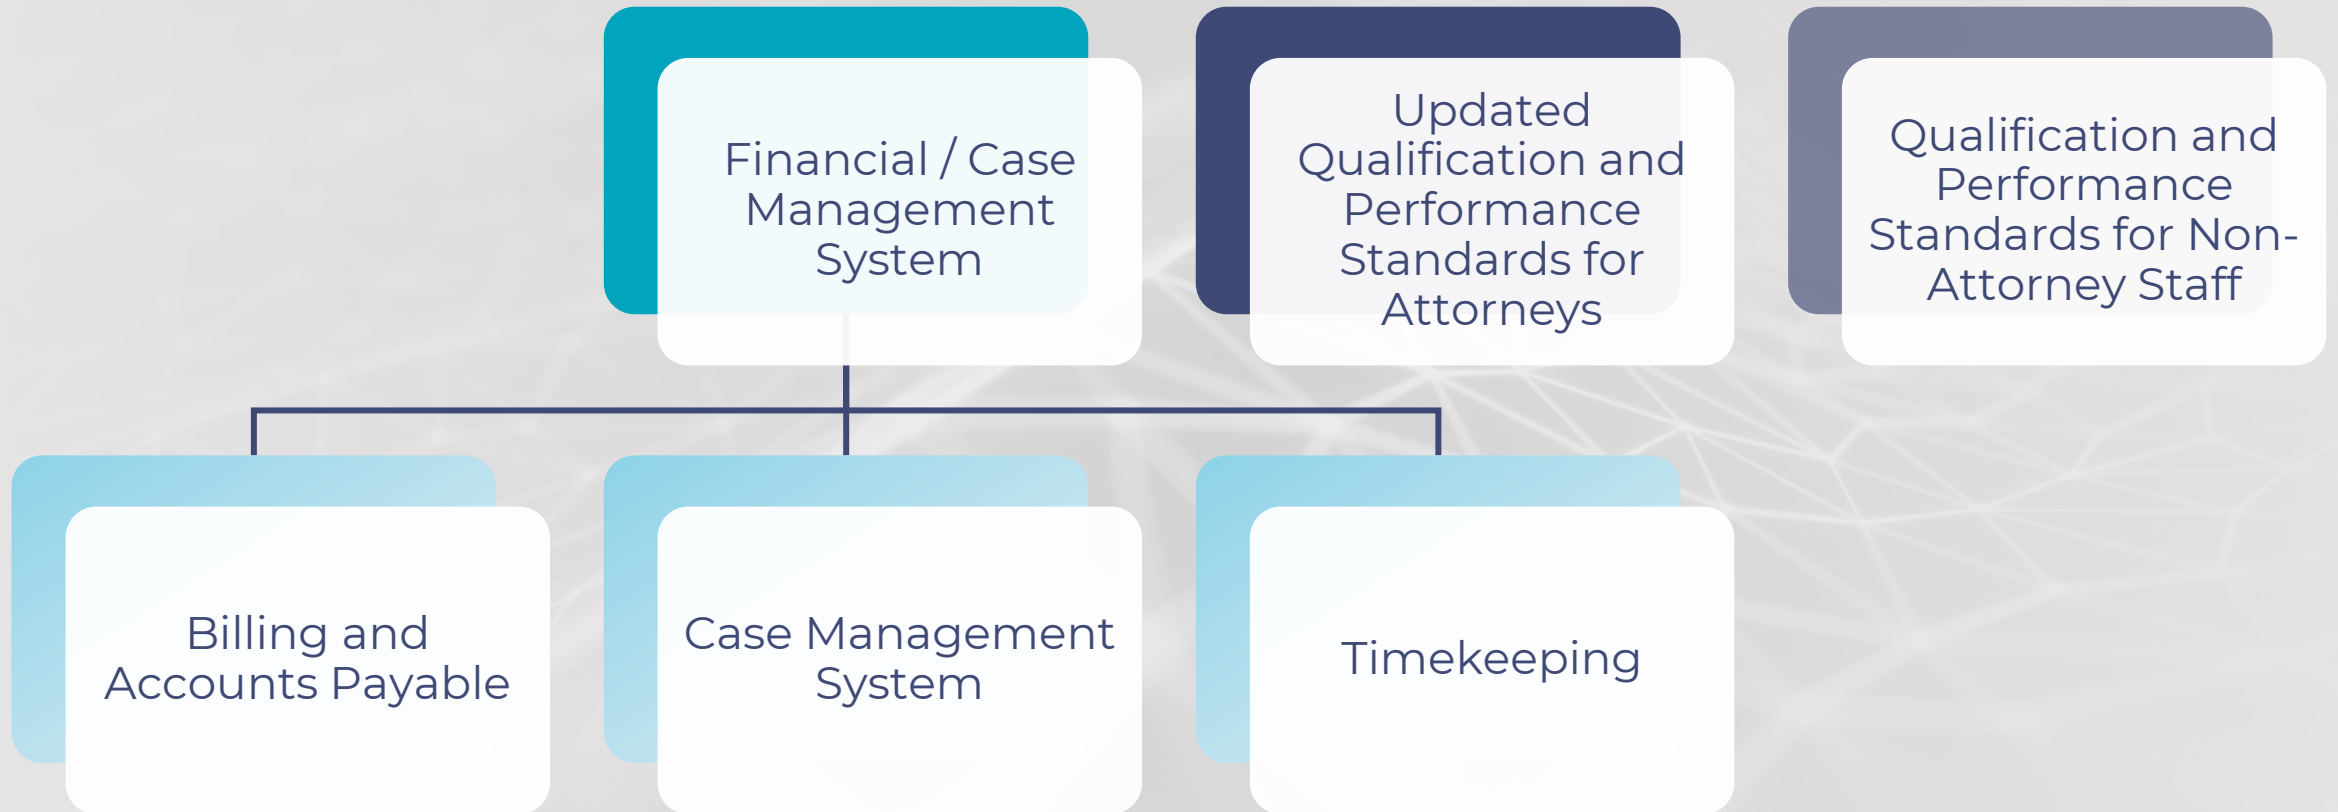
Financial / Case Management System

Updated Qualification and Performance Standards for Attorneys

Qualification and Performance Standards for Non-Attorney Staff

Billing and Accounts Payable

Case Management System

Timekeeping